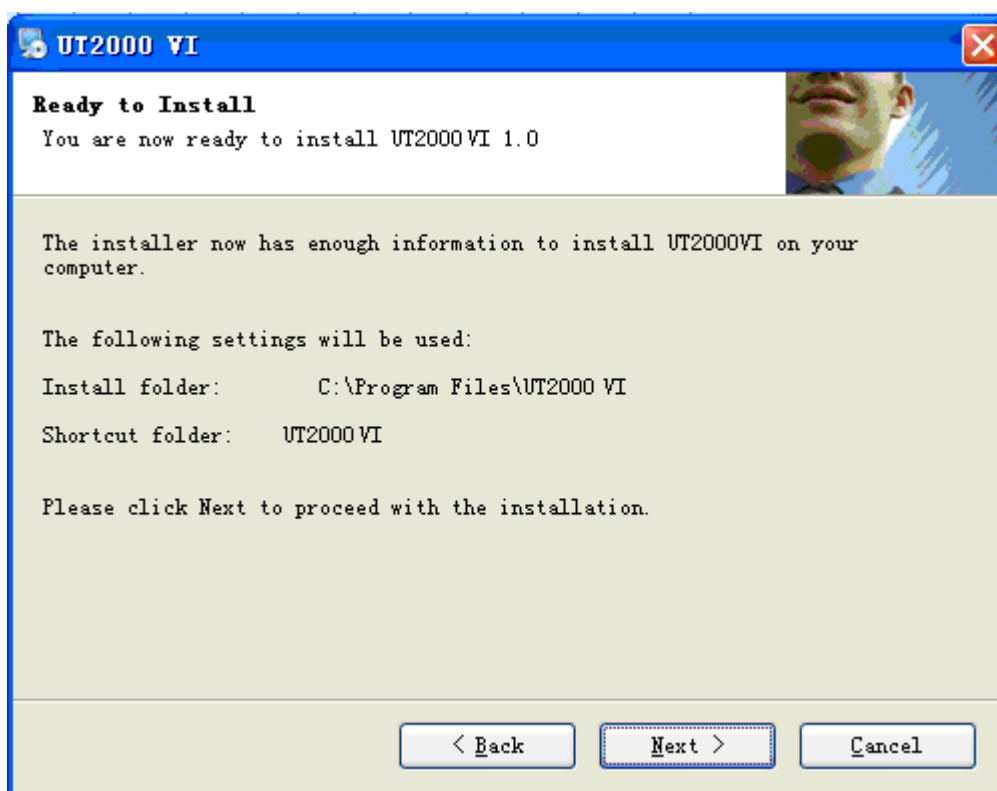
UT2000 VI

Ready to Install
You are now ready to install UT2000 VI 1.0

The installer now has enough information to install UT2000VI on your computer.

The following settings will be used:

Install folder: C:\Program Files\UT2000 VI

Shortcut folder: UT2000 VI

Please click Next to proceed with the installation.

< Back
Next >
Cancel